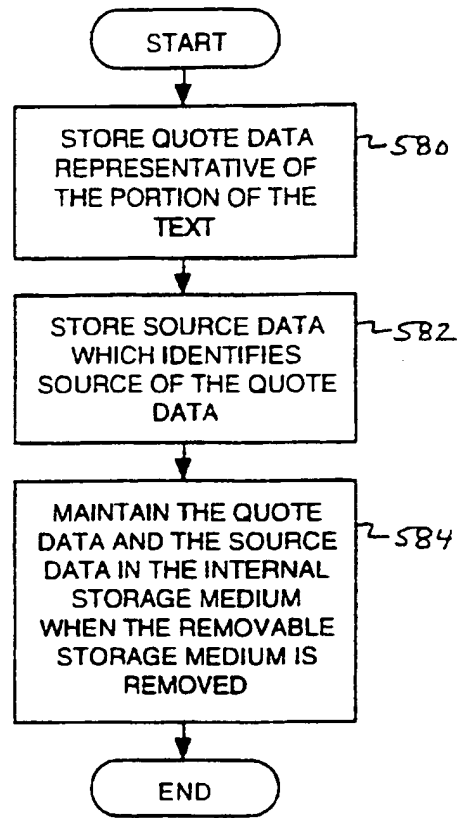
START

STORE QUOTE DATA REPRESENTATIVE OF THE PORTION OF THE TEXT

580

STORE SOURCE DATA WHICH IDENTIFIES SOURCE OF THE QUOTE DATA

582

MAINTAIN THE QUOTE DATA AND THE SOURCE DATA IN THE INTERNAL STORAGE MEDIUM WHEN THE REMOVABLE STORAGE MEDIUM IS REMOVED

584

END